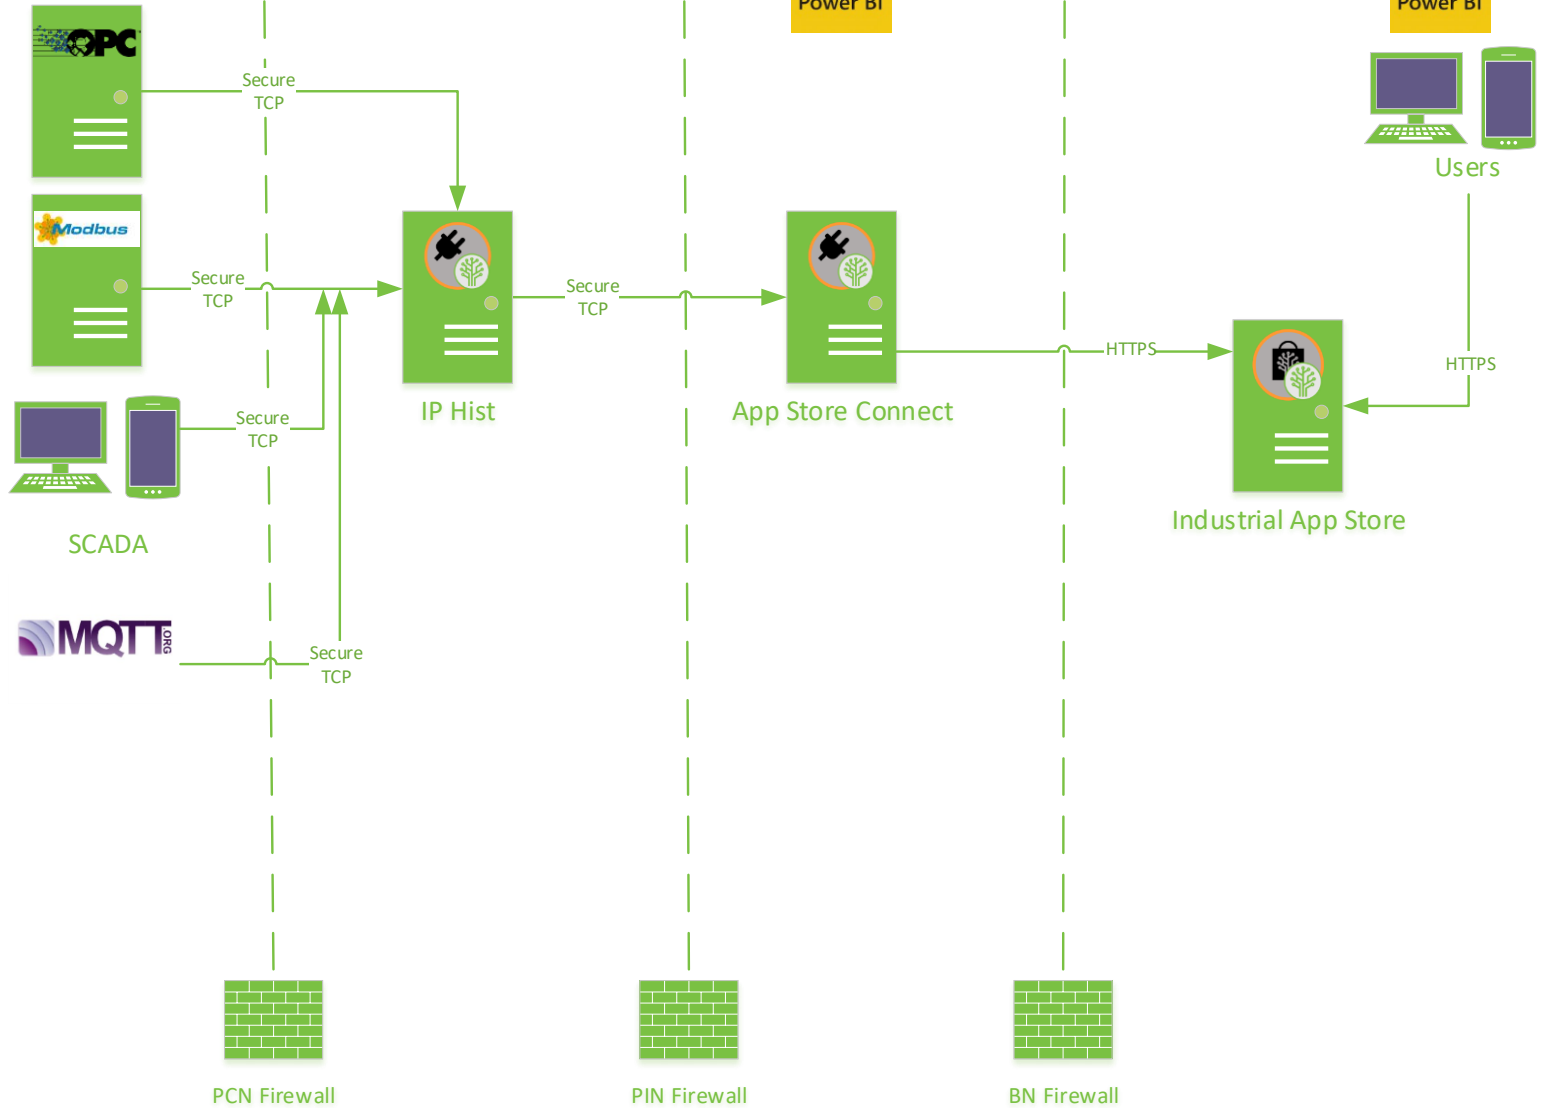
Power BI

Power BI

OPC

Secure TCP

Users

Modbus

Secure TCP

Secure TCP

HTTPS

HTTPS

IP Hist

App Store Connect

Secure TCP

SCADA

Industrial App Store

MQTT ORG

Secure TCP

PCN Firewall

PIN Firewall

BN Firewall